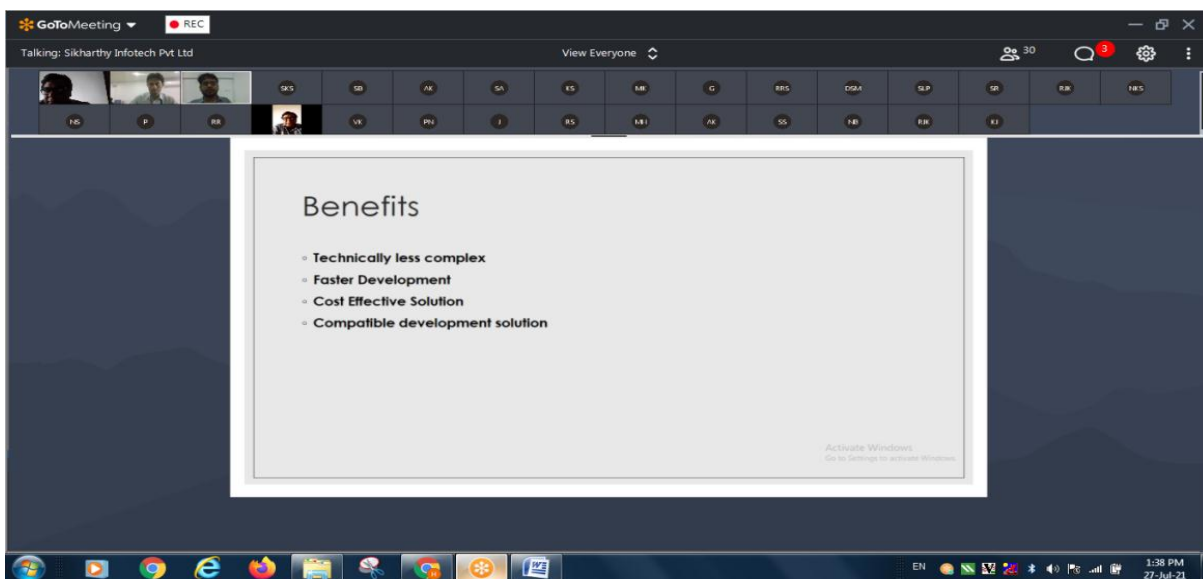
GoToMeeting ▾ ● REC

Talking: Sikharthy Infotech Pvt Ltd

View Everyone

30

3

SKS SB AK SA KS MK G RRS DSM SLP SR RJK NKS

NS P RR VK PN J RS MH AK SS NB RJK KJ

Benefits

◦ Technically less complex
◦ Faster Development
◦ Cost Effective Solution
◦ Compatible development solution

Activate Windows
Go to Settings to activate Windows.

EN

1:38 PM
27-Jul-21